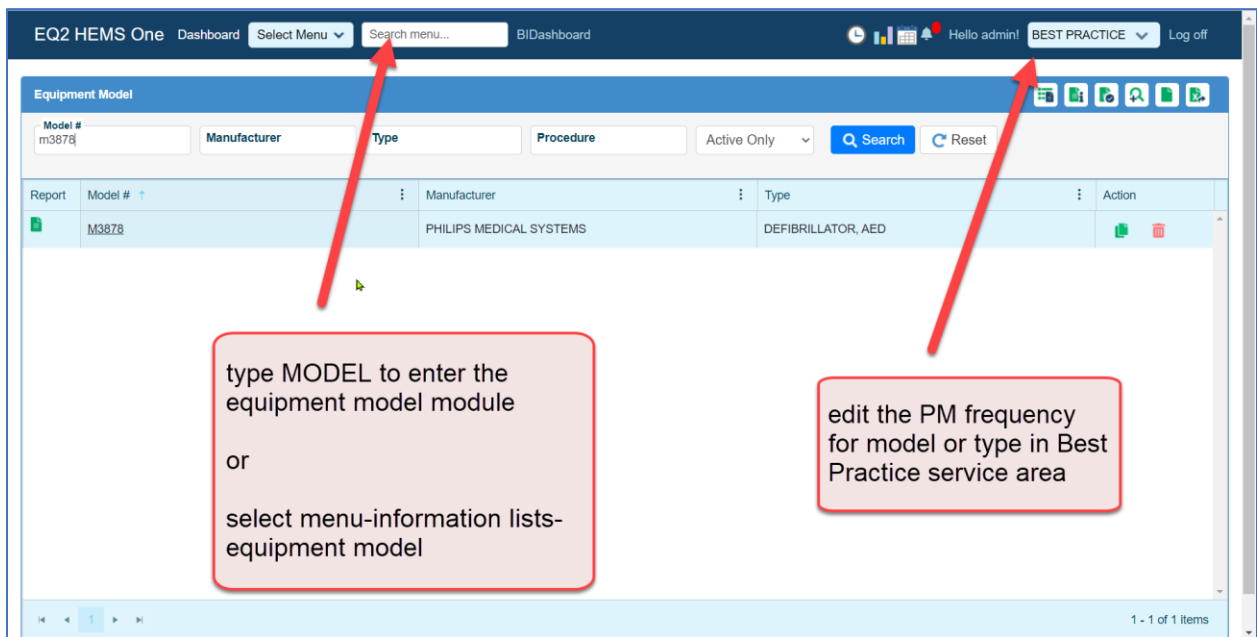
EQ2 HEMS One Dashboard Select Menu Search menu... BIDashboard

Hello admin! BEST PRACTICE Log off

Equipment Model

Model #
m3878

Manufacturer

Type

Procedure

Active Only

Search

Reset

| Report | Model # | Manufacturer | Type | Action |
|---|---|---|---|---|
| | M3878 | PHILIPS MEDICAL SYSTEMS | DEFIBRILLATOR, AED | |

type MODEL to enter the equipment model module

or

select menu-information lists-equipment model

edit the PM frequency for model or type in Best Practice service area

1

1 - 1 of 1 items